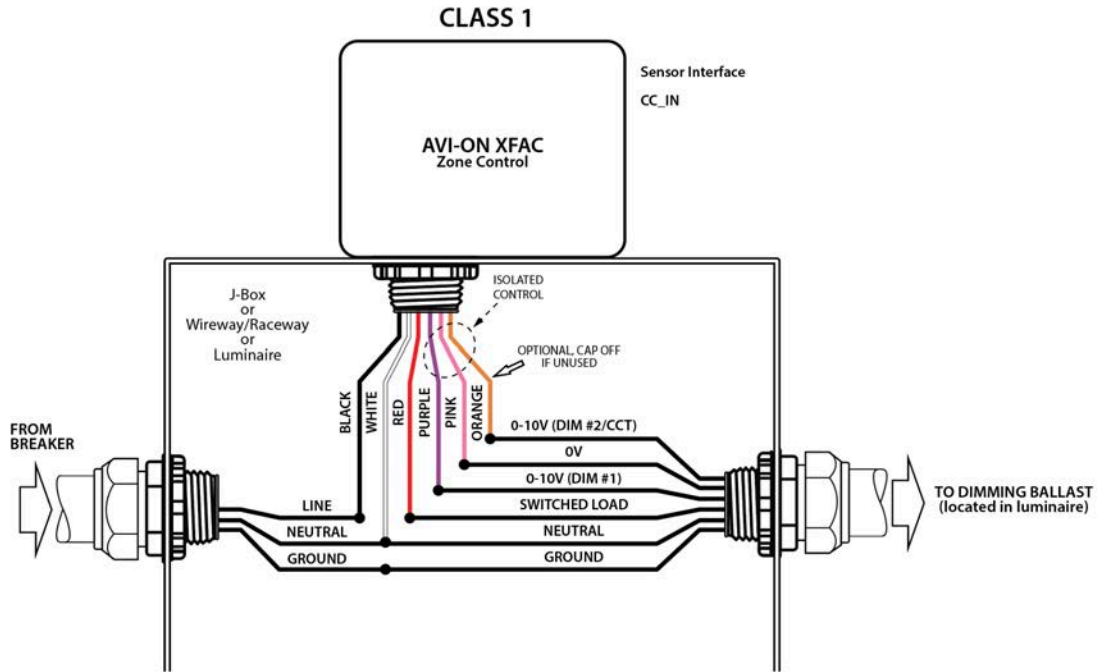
CLASS 1

Sensor Interface

CC_IN

AVI-ON XFAC
Zone Control

J-Box
or
Wireway/Raceway
or
Luminaire

ISOLATED CONTROL

OPTIONAL, CAP OFF IF UNUSED

BLACK

WHITE

RED

PURPLE

PINK

ORANGE

FROM BREAKER

0-10V (DIM #2/CCT)

0V

0-10V (DIM #1)

SWITCHED LOAD

LINE

NEUTRAL

NEUTRAL

GROUND

GROUND

TO DIMMING BALLAST
(located in luminaire)